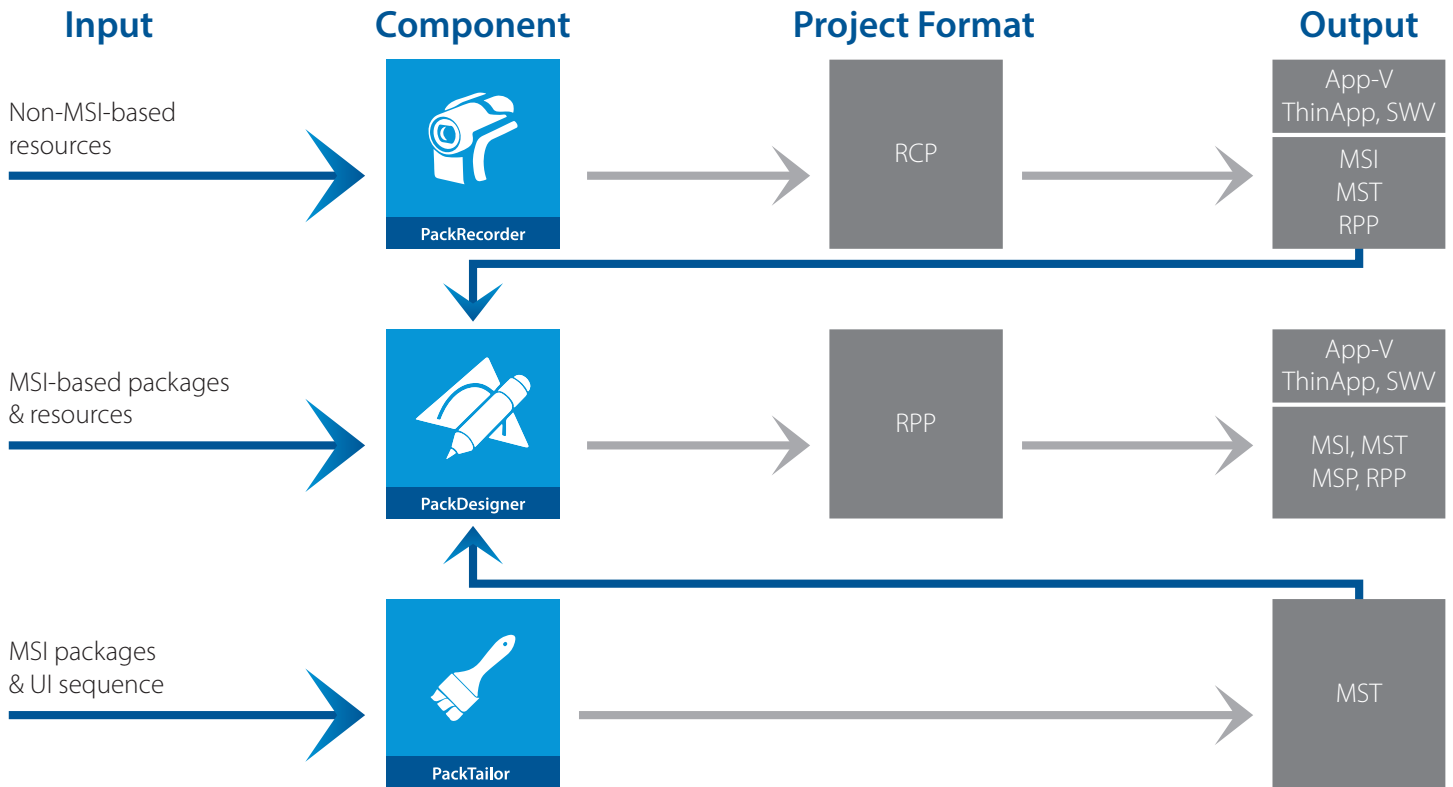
Input

Component

Project Format

Output

Non-MSI-based resources

PackRecorder

RCP

App-V ThinApp, SWV

MSI MST RPP

MSI-based packages & resources

PackDesigner

RPP

App-V ThinApp, SWV

MSI, MST MSP, RPP

MSI packages & UI sequence

PackTailor

MST